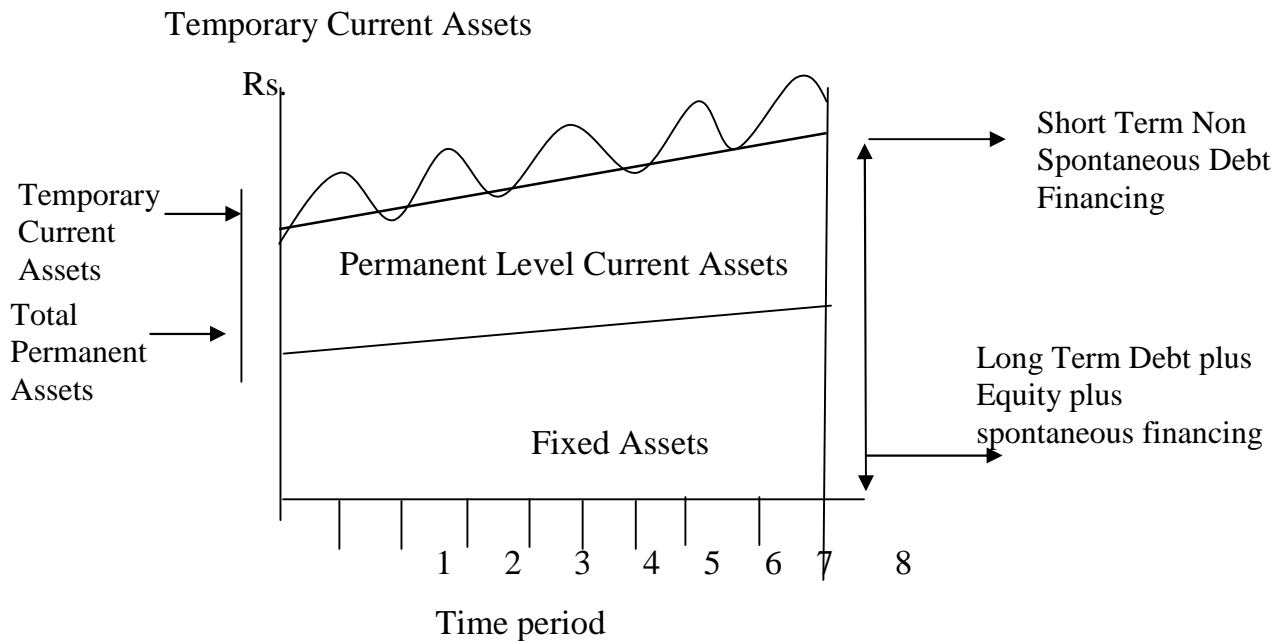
Temporary Current Assets

Rs.

Short Term Non Spontaneous Debt Financing

Temporary Current Assets

Total Permanent Assets

Permanent Level Current Assets

Long Term Debt plus Equity plus spontaneous financing

Fixed Assets

1 2 3 4 5 6 7 8

Time period